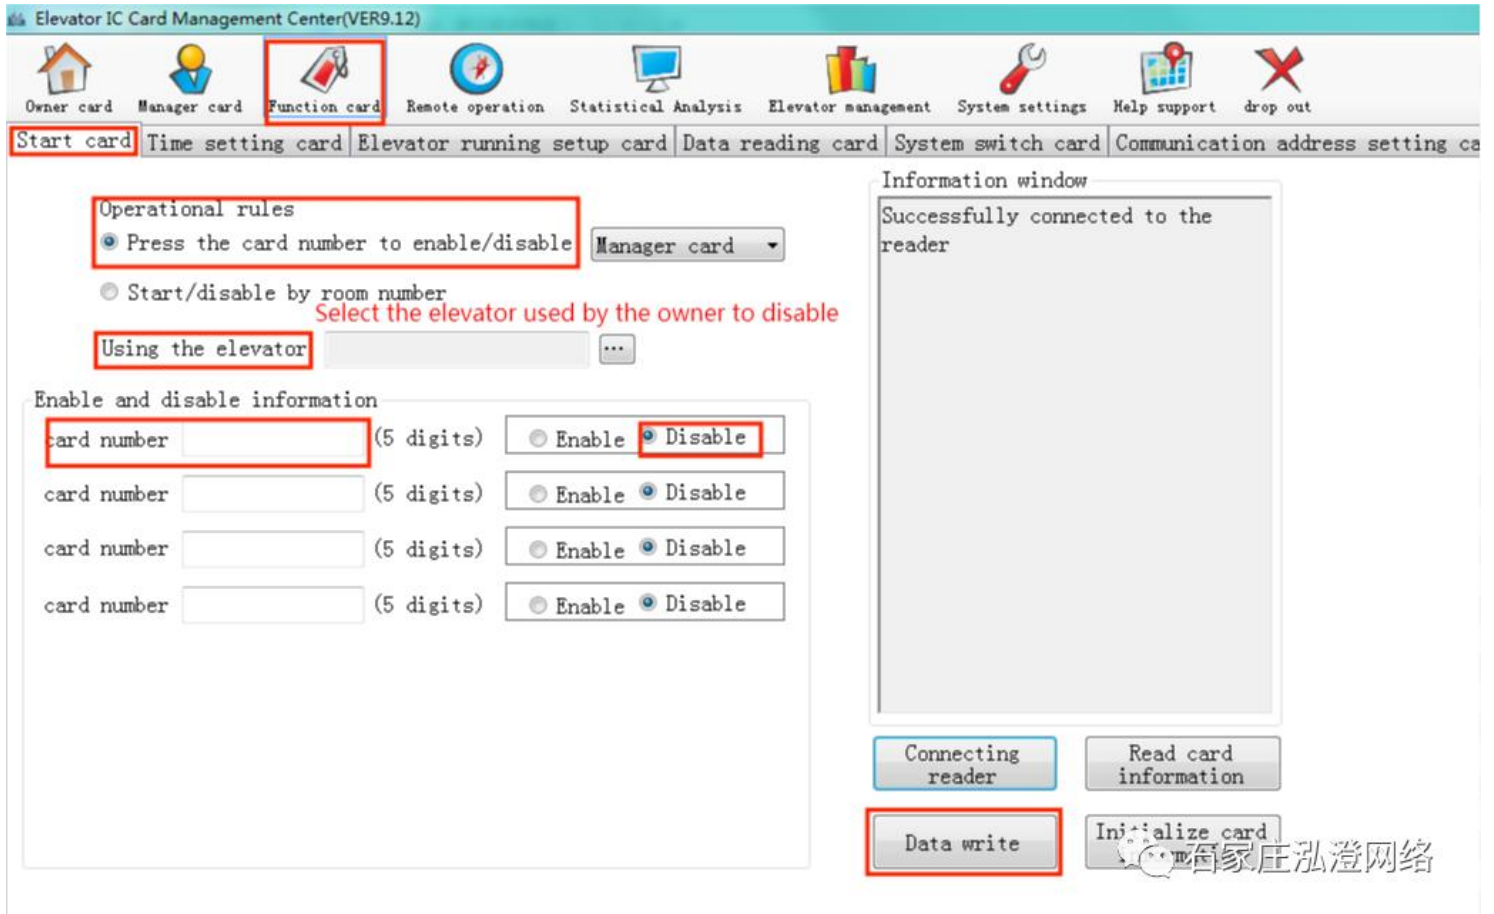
Elevator IC Card Management Center(VER9.12)

Owner card
Manager card
Function card
Remote operation
Statistical Analysis
Elevator management
System settings
Help support
drop out

Start card | Time setting card | Elevator running setup card | Data reading card | System switch card | Communication address setting ca

Operational rules
Press the card number to enable/disable
Manager card
Start/disable by room number
Select the elevator used by the owner to disable
Using the elevator
...

Enable and disable information
card number (5 digits) Enable Disable
card number (5 digits) Enable Disable
card number (5 digits) Enable Disable
card number (5 digits) Enable Disable

Information window
Successfully connected to the reader

Connecting reader
Read card information
Data write
Initialize card
石家庄泓澄网络